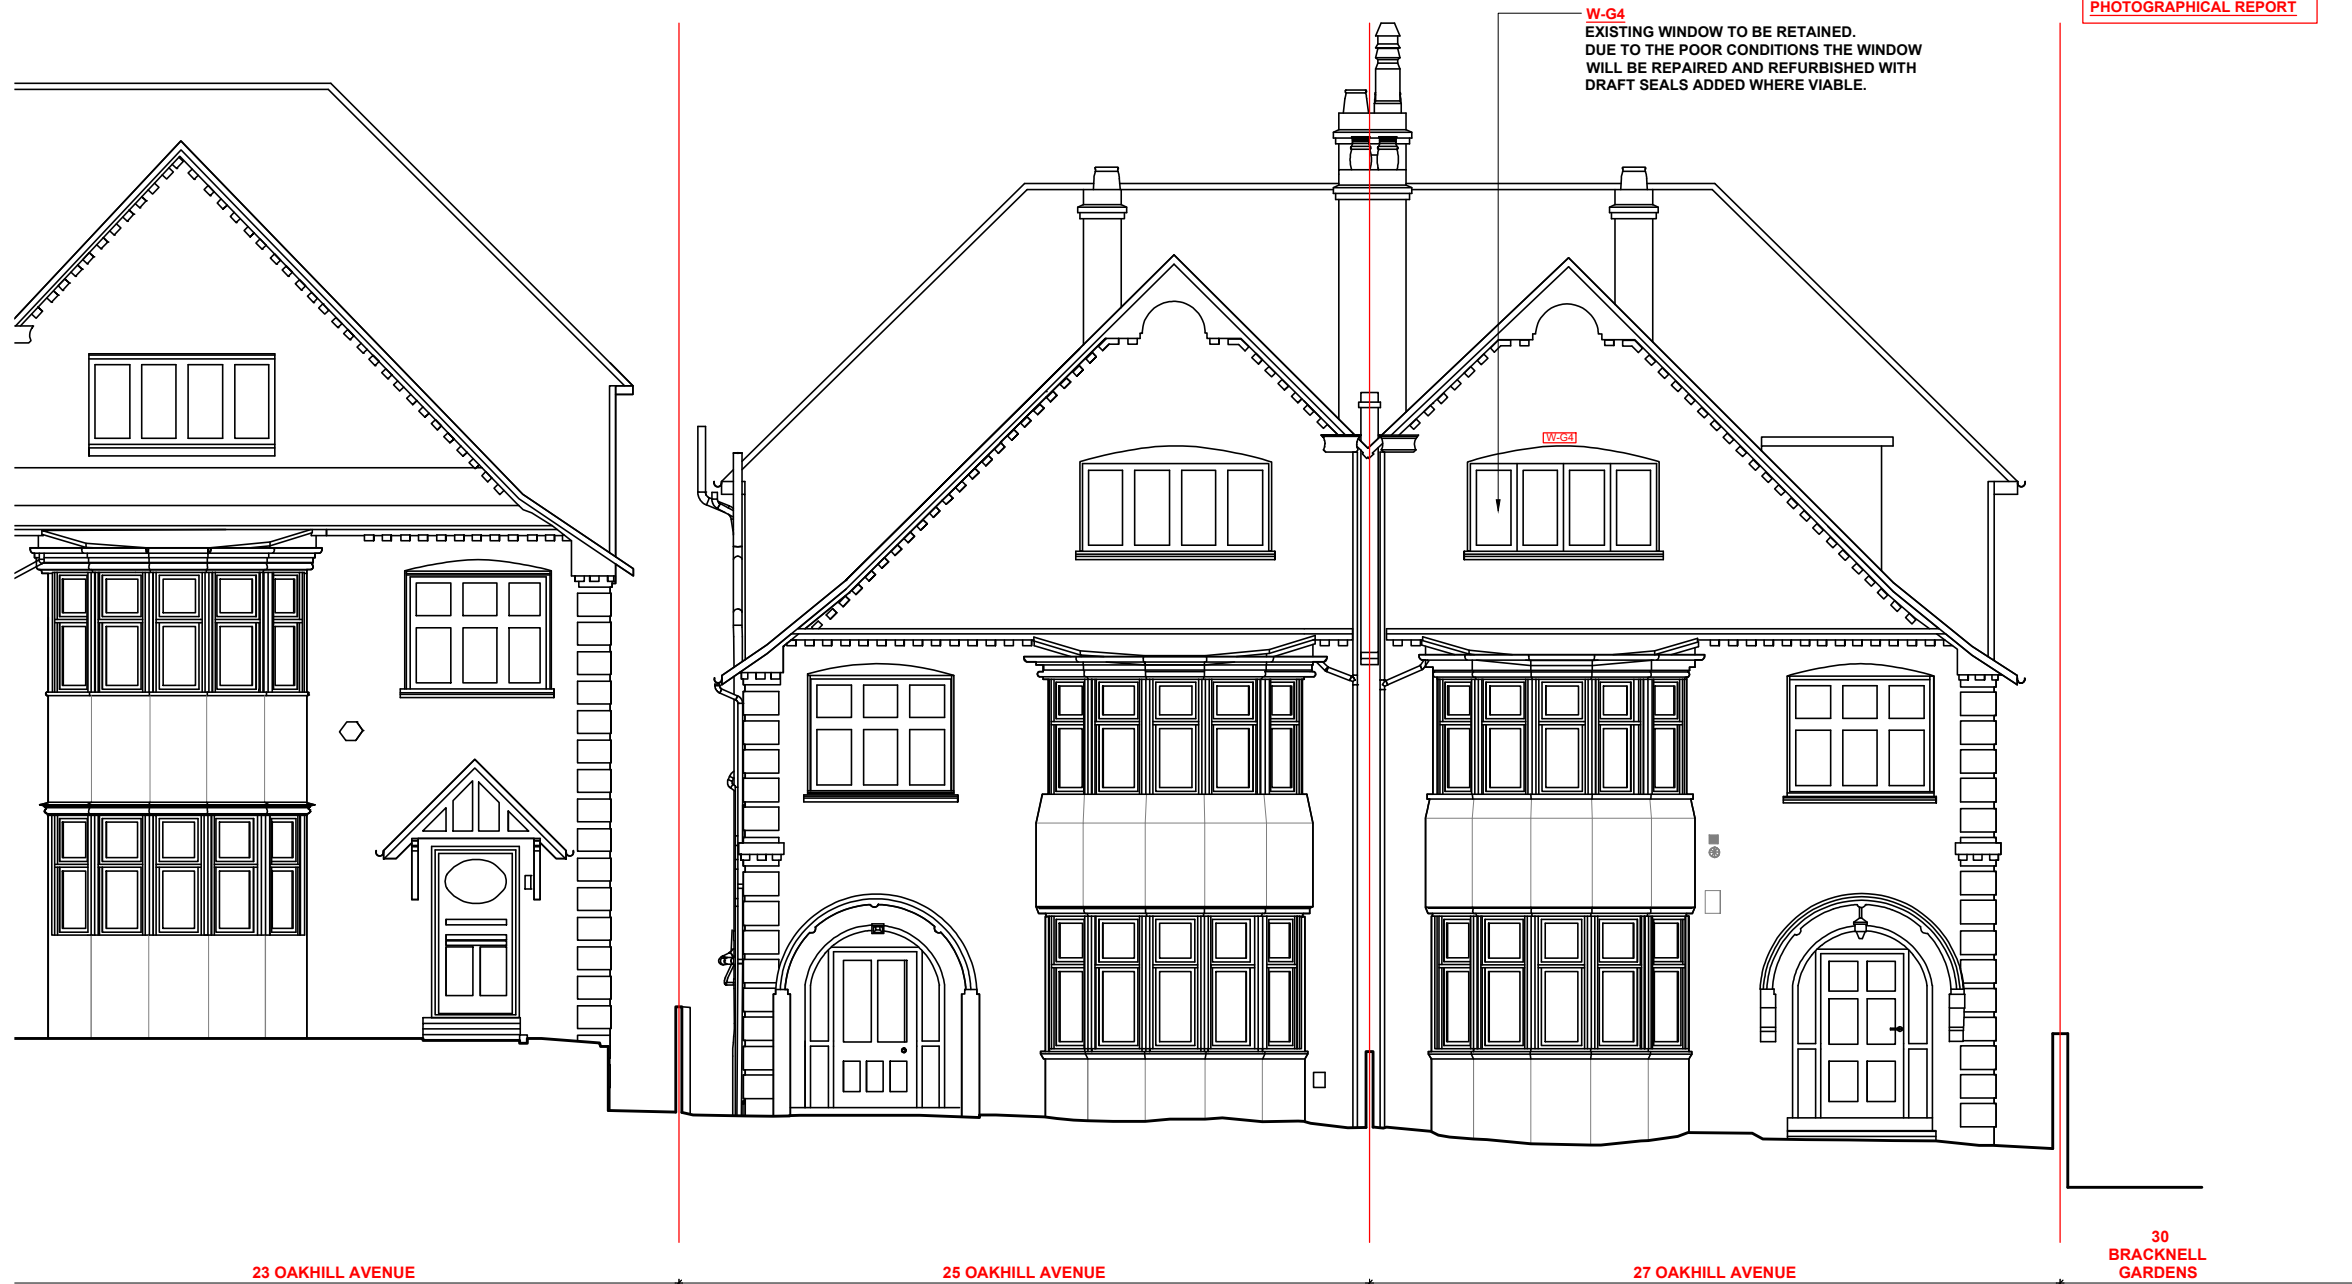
PHOTOGRAPHICAL REPORT

W-G4
EXISTING WINDOW TO BE RETAINED.
DUE TO THE POOR CONDITIONS THE WINDOW WILL BE REPAIRED AND REFURBISHED WITH DRAFT SEALS ADDED WHERE VIABLE.

W-G4

23 OAKHILL AVENUE

25 OAKHILL AVENUE

27 OAKHILL AVENUE

30 BRACKNELL GARDENS